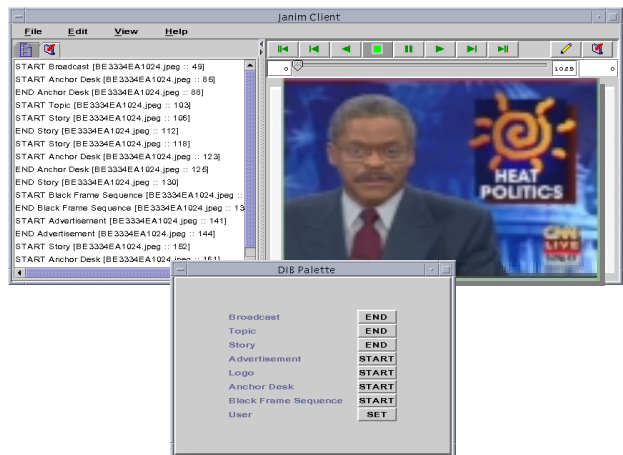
Janim Client

File Edit View Help

START Broadcast [BE3334EA1024.jpeg :: 49]
START Anchor Desk [BE3334EA1024.jpeg :: 85]
END Anchor Desk [BE3334EA1024.jpeg :: 88]
START Topic [BE3334EA1024.jpeg :: 103]
START Story [BE3334EA1024.jpeg :: 106]
END Story [BE3334EA1024.jpeg :: 112]
START Story [BE3334EA1024.jpeg :: 118]
START Anchor Desk [BE3334EA1024.jpeg :: 123]
END Anchor Desk [BE3334EA1024.jpeg :: 126]
END Story [BE3334EA1024.jpeg :: 130]
START Black Frame Sequence [BE3334EA1024.jpeg ::
END Black Frame Sequence [BE3334EA1024.jpeg :: 13
START Advertisement [BE3334EA1024.jpeg :: 141]
END Advertisement [BE3334EA1024.jpeg :: 144]
START Story [BE3334EA1024.jpeg :: 152]
START Anchor Desk [BE3334EA1024.jpeg :: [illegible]

0 1023 0

HEAT POLITICS

CNN LIVE

DIB Palette

| | |
|---|---|
| Broadcast | END |
| Topic | END |
| Story | END |
| Advertisement | START |
| Logo | START |
| Anchor Desk | START |
| Black Frame Sequence | START |
| User | SET |